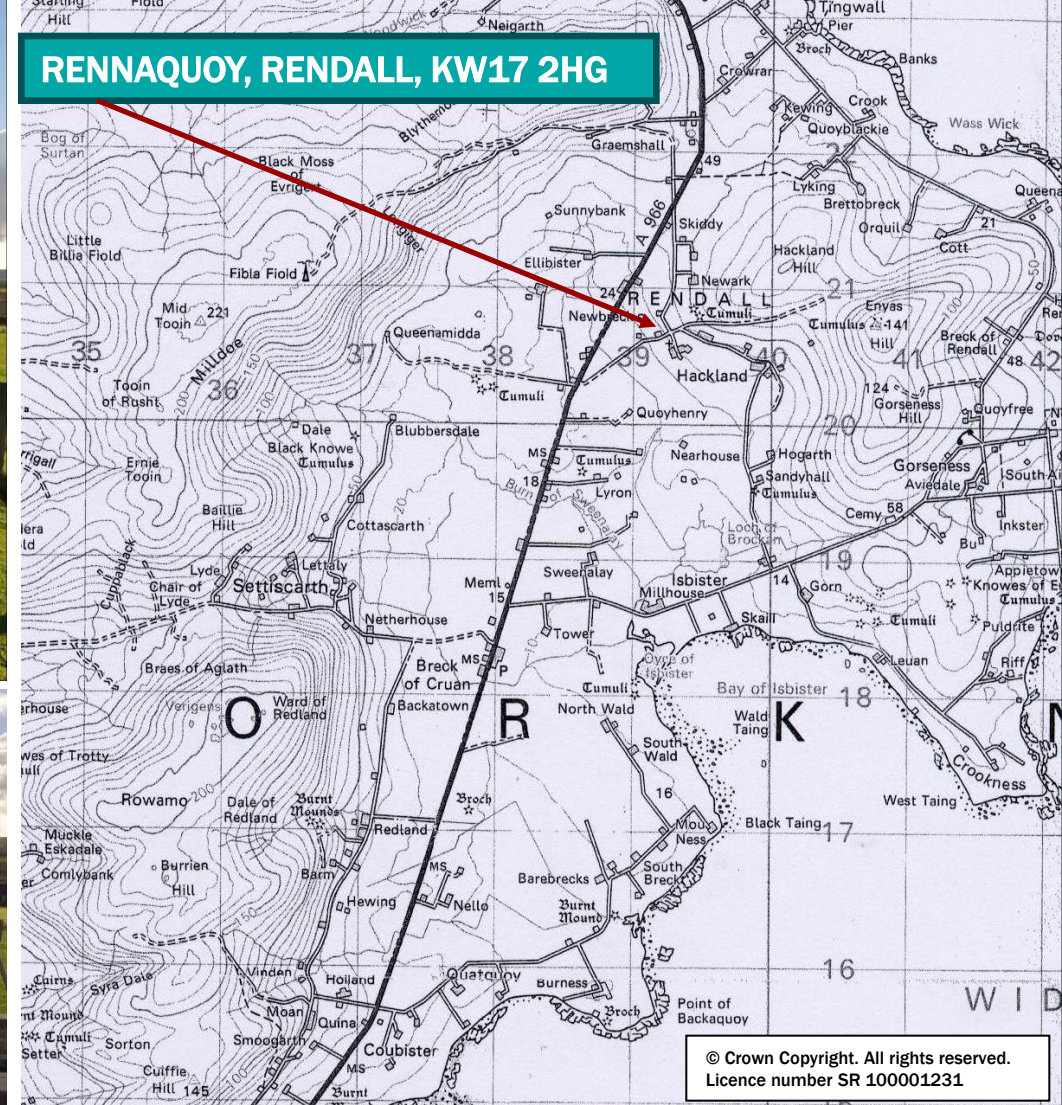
RENNAQUOY, RENDALL, KW17 2HG

Starling Hill
Fiold
Neigarth
Tingwall
Pier
Broch
Banks
Crowrar
Kewing
Crook
Quoyblackie
Wass Wick
Bog of Surtan
Blythemo
Graemshall
49
Black Moss of Evrigert
Lyking
Brettobreck
Queena
Sunnybank
Skiddy
966
A
Orquil
21
Cott
Little Billia Fiold
Fibla Fiold
Ellibister
Hackland Hill
Newark
24
RENDALL
21
Enyas
Mid Tooin
221
Newbreck
Cumuli
Cumulus
141
Hill
Milldoe
Queenamidda
Breck of Rendall
48
42
35
37
38
39
40
41
Tooin of Rusht
36
Cumuli
Hackland
124
Gorseness Hill
Quoyfree
200
150
100
Quoyhenry
20
Dale
Black Knowe
Cumulus
Blubbersdale
Hogarth
Nearhouse
Gorseness
Aviedale
South
MS
Tumulus
Sandyhall
Cumulus
rigall
Ernie Tooin
18
Lyron
Burn of Sweenalay
Baillie Hill
Cottascarth
Loch of Brockan
Cemy
58
Inkster
lera ld
Lyde
Lettaly
Bu
Appietow
Cuppablack
Chair of Lyde
Setttiscarth
Meml
15
Sweenalay
Isbister
Millhouse
14
Gorn
19
Knowes of E
Cumulus
Netherhouse
Skaill
Tumuli
Puldrite
Tower
Braes of Aglath
Breck of Cruan
MS
P
Ayre of Isbister
Riff
Leuan
Verigens
Ward of Redland
Backatown
Tumuli
Bay of Isbister
18
erhouse
O
R
North Wald
Wald Taing
K
N
wes of Trotty
South Wald
Crookness
Rowamo
200
Dale of Redland
Burnt Mounds
Broch
16
West Taing
Redland
Black Taing
17
Muckle Eskadale
Mou Ness
Comlybank
Burrien Hill
Barn
MS
Barebrecks
South Breck
Hewing
Nello
Burnt Mound
150
Syra Dale
Vinden
Hoiland
Quatquoy
Burness
16
Cairns
nt Mound
Tumuli
Moan
Quina
Broch
Point of Backaquoy
W I D
Setter
Sorton
Smoogarth
Coubister
Cuiffie Hill
145
MS
Burnt

© Crown Copyright. All rights reserved.
Licence number SR 100001231